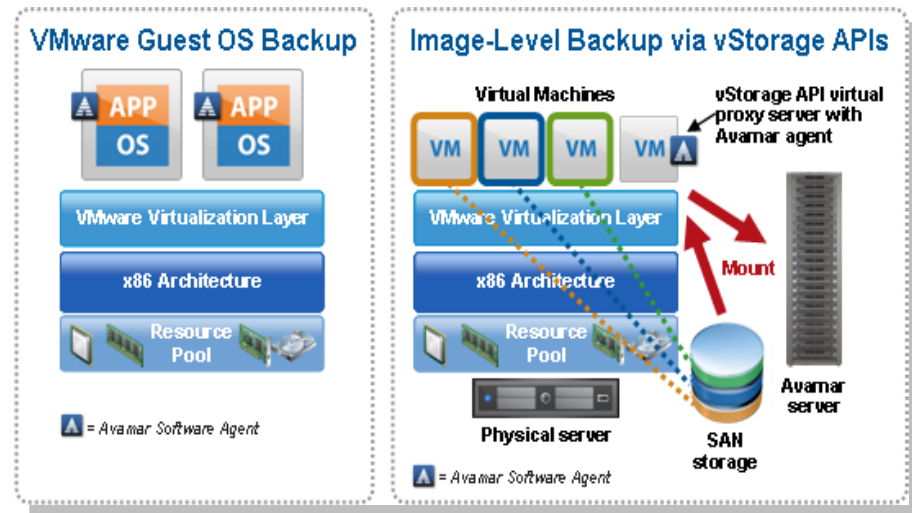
VMware Guest OS Backup

APP
OS

APP
OS

VMware Virtualization Layer

x86 Architecture

Resource Pool

= Avamar Software Agent

Image-Level Backup via vStorage APIs

Virtual Machines

vStorage API virtual proxy server with Avamar agent

VM

VM

VM

VM

VMware Virtualization Layer

x86 Architecture

Resource Pool

Mount

Avamar server

Physical server

SAN storage

= Avamar Software Agent